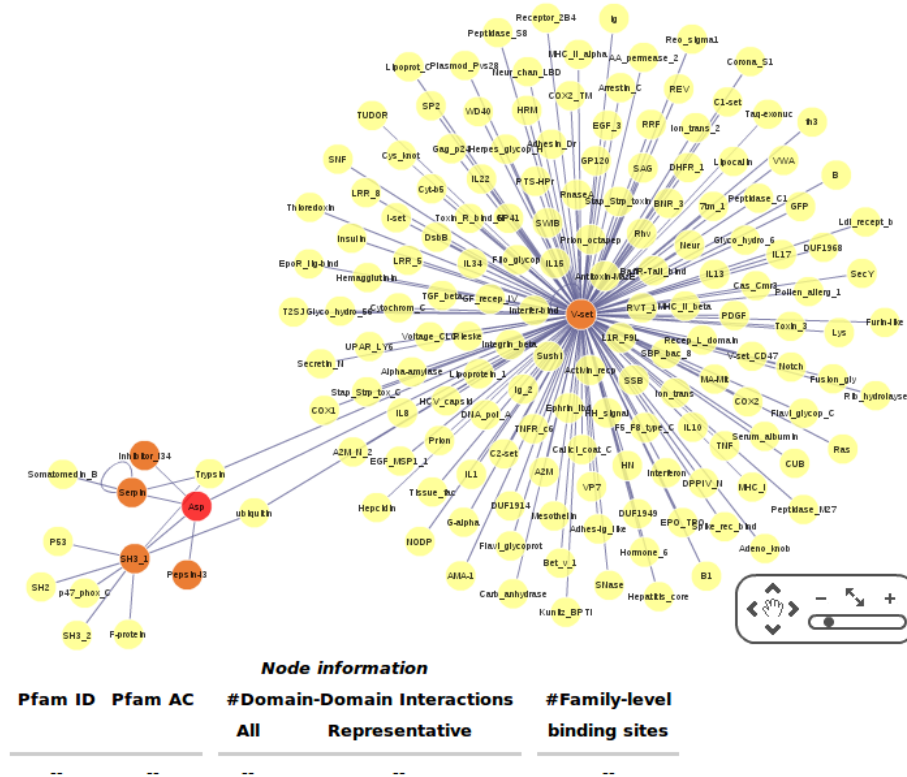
Receptor_2B4
Ig
Peptidase_S8
MHC_II_alpha
Reo_sigma1
AA_permease_2
Lipoprot_C
Plasmod_Pvs28
Neur_chan_LBD
Corona_S1
Arrestin_C
COX2_TM
REV
SP2
WD40
HRM
C1-set
TUDOR
EGF_3
RRF
Ion_trans_2
Taq-exonuc
fn3
Adhesin_Dr
Gag_p24
Herpes_glycop_H
Cys_knot
SAG
DHFR_1
Lipocalin
VWA
SNF
GP120
IL22
PTS-HPr
B
RnaseA
Cyt-b5
LRR_8
Stap_Strp_toxin
BNR_3
7tm_1
Peptidase_C1
GFP
Thioredoxin
I-set
Toxin_R_bind_C
GP41
SWIB
Ldl_recept_b
Rhv
Prion_octapep
Glyco_hydro_6
DsbB
Insulin
Neur
DUF1968
IL17
LRR_5
IL34
Filo_glycop
IL15
Antitoxin-MqsA
Death
Tail_bind
EpoR_lig-bind
IL13
SecY
Hemagglutinin
Cas_Cmr3
Pollen_allerg_1
TGF_beta
GFP_recep_IV
T2SJ
Glyco_hydro_59
Cytochrom_C
Interfer-bind
V-set
RVT_1
MHC_II_beta
PDGF
Furin-like
Toxin_3
Lys
Voltage_CLC
Rieske
L1R_F9L
Recep_L_domain
UPAR_LY6
Integrin_beta
Sushi
SBP_bac_8
V-set_CD47
Secretin_N
Notch
Alpha-amylase
Lipoprotein_1
Activin_recp
MA-MIT
Fusion_gly
Stap_Strp_tox_C
Ig_2
SSB
Ion_trans
Rib_hydrolayse
HCV_capsid
Ephrin_lbd
COX2
Flavi_glycop_C
COX1
IL8
DNA_pol_A
PH_signal
F5_F8_type_C
IL10
Serum_albumin
Inhibitor_I34
TNFR_c6
A2M_N_2
Calici_coat_C
TNF
Ras
Somatomedin_B
Trypsin
Prion
C2-set
CUB
EGF_MSP1_1
Serpin
HN
Interferon
IL1
A2M
Tissue_fac
DPPIV_N
MHC_I
Asp
VP7
DUF1914
Hepcidin
ubiquitin
DUF1949
Peptidase_M27
Mesothelin
G-alpha
EPO_TPO
Spike_rec_bind
Adhes-Ig_like
P53
NODP
Adeno_knob
SH3_1
Flavi_glycoprot
Hormone_6
Pepsin-I3
Bet_v_1
AMA-1
B1
SH2
p47_phox_C
Carb_anhydrase
SNase
Hepatitis_core
Kunitz_BPTI
SH3_2
F-protein
Node information
Pfam ID
Pfam AC
#Domain-Domain Interactions
All
Representative
#Family-level binding sites
--
--
--
--
--